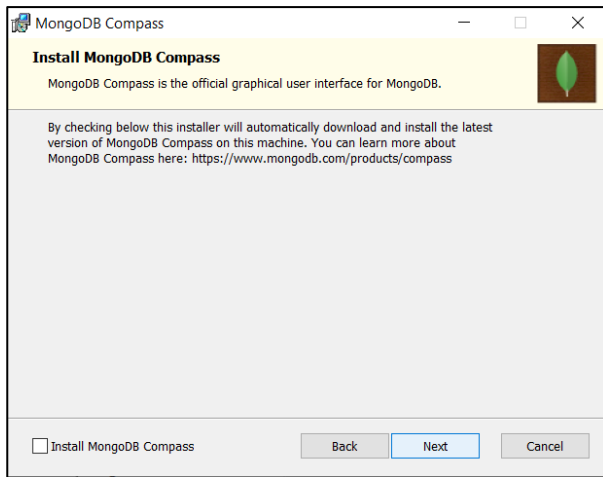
MongoDB Compass

Install MongoDB Compass

MongoDB Compass is the official graphical user interface for MongoDB.

By checking below this installer will automatically download and install the latest version of MongoDB Compass on this machine. You can learn more about MongoDB Compass here: https://www.mongodb.com/products/compass

Install MongoDB Compass

Back

Next

Cancel